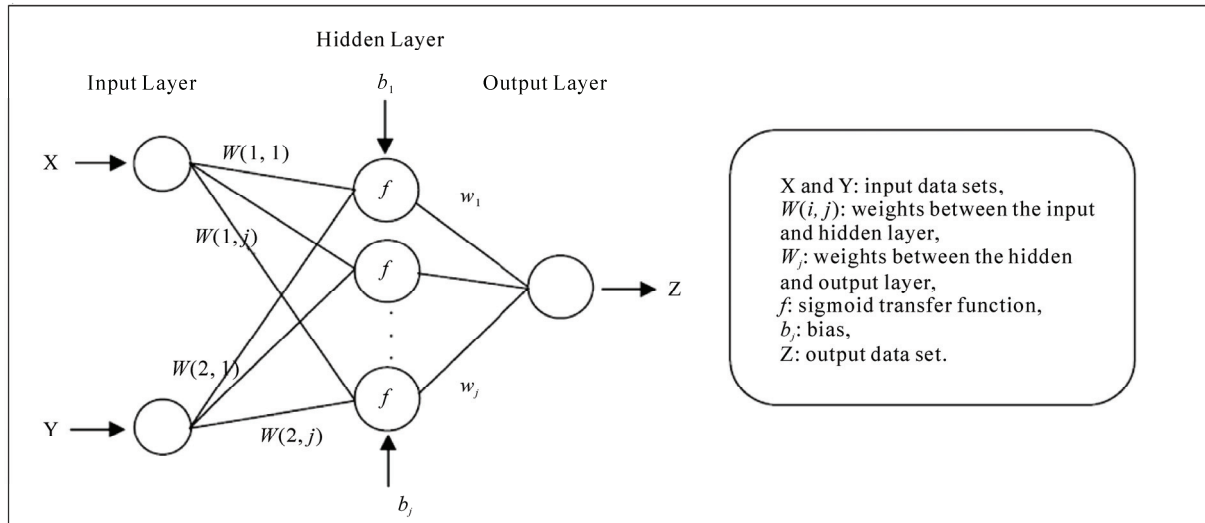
Hidden Layer

Input Layer

$b_1$

Output Layer

X

$W(1, 1)$

$f$

$w_1$

$W(1, j)$

$f$

Z

$W(2, 1)$

$f$

$w_j$

Y

$W(2, j)$

$b_j$

X and Y: input data sets,
$W(i, j)$: weights between the input and hidden layer,
$W_j$: weights between the hidden and output layer,
$f$: sigmoid transfer function,
$b_j$: bias,
Z: output data set.